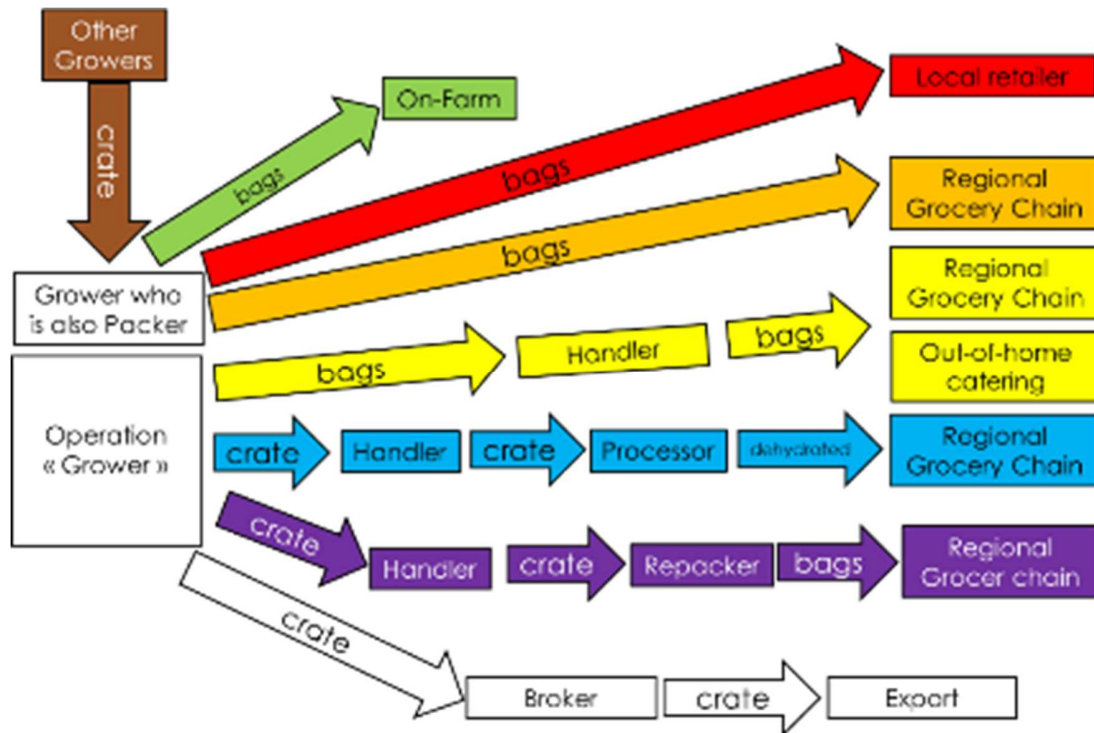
Other Growers

crate

bags

On-Farm

bags

Local retailer

bags

Regional Grocery Chain

Grower who is also Packer

Regional Grocery Chain

bags

Handler

bags

Out-of-home catering

Operation « Grower »

crate

Handler

crate

Processor

dehydrated

Regional Grocery Chain

crate

Handler

crate

Repacker

bags

Regional Grocer chain

crate

Broker

crate

Export